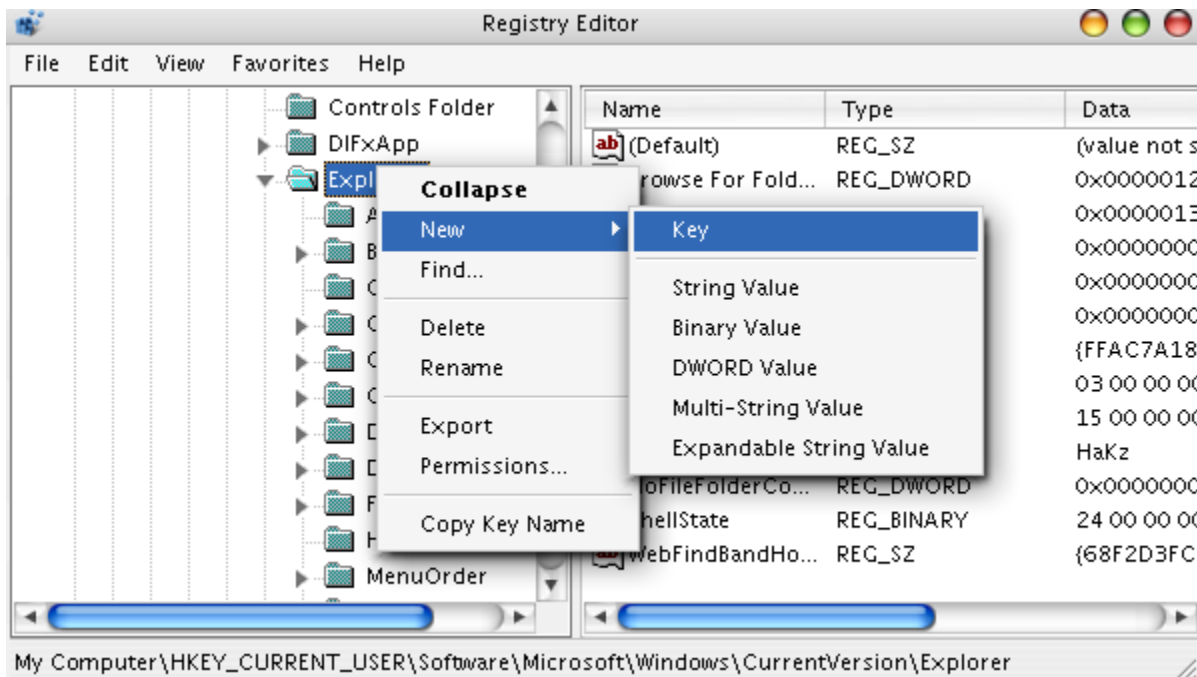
Registry Editor

File Edit View Favorites Help

Controls Folder
DIFxApp
Expl
A
B
C
C
C
C
D
D
F
H
MenuOrder

| Name | Type | Data |
|---|---|---|
| (Default) | REG_SZ | (value not s |
| rowse For Fold... | REG_DWORD | 0x0000012 |
| | | 0x0000013 |
| | | 0x000000C |
| | | 0x000000C |
| | | 0x000000C |
| | | {FFAC7A18 |
| | | 03 00 00 0C |
| | | 15 00 00 0C |
| | | HaKz |
| oFileFolderCo... | REG_DWORD | 0x000000C |
| hellState | REG_BINARY | 24 00 00 0C |
| WebFindBandHo... | REG_SZ | {68F2D3FC |

Collapse
New
Find...
Delete
Rename
Export
Permissions...
Copy Key Name

Key
String Value
Binary Value
DWORD Value
Multi-String Value
Expandable String Value

My Computer\HKEY_CURRENT_USER\Software\Microsoft\Windows\CurrentVersion\Explorer